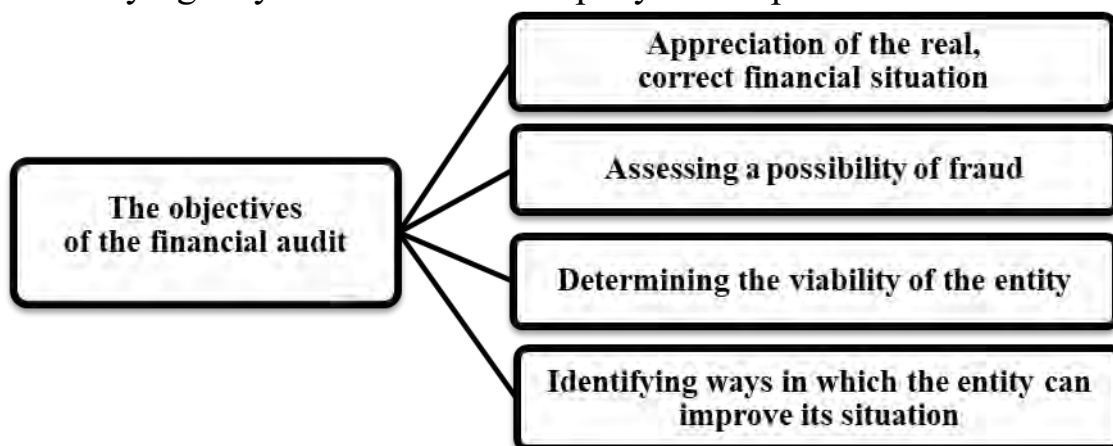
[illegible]

The objectives of the financial audit

Appreciation of the real, correct financial situation

Assessing a possibility of fraud

Determining the viability of the entity

Identifying ways in which the entity can improve its situation